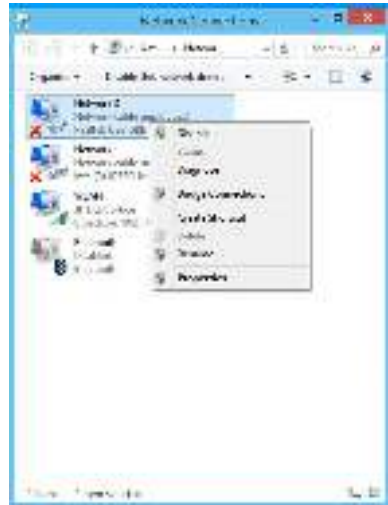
Network Connections

Network

Organize ▾ Disable this network device ▾

Network 2

Network

Wi-Fi

Ethernet

Disable

Status

Diagnose

Bridge Connections

Create Shortcut

Delete

Rename

Properties

4 items 1 item selected